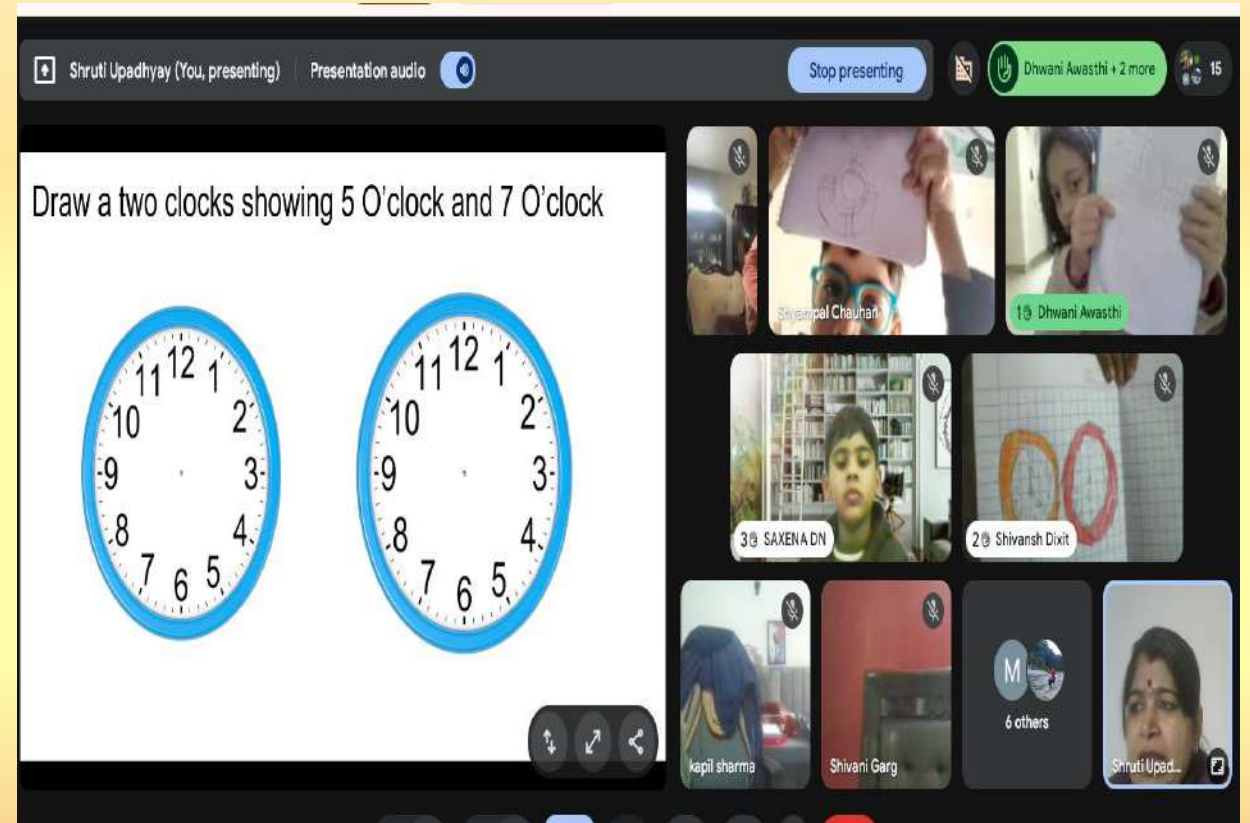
Shruti Upadhyay (You, presenting) Presentation audio

Stop presenting

Dhwani Awasthi + 2 more

15

Draw a two clocks showing 5 O'clock and 7 O'clock

12 1 2 3 4 5 6 7 8 9 10 11

12 1 2 3 4 5 6 7 8 9 10 11

Shyampal Chauhan

1 Dhwani Awasthi

3 SAXENA DN

2 Shivansh Dixit

kapil sharma

Shivani Garg

M

6 others

Shruti Upad...